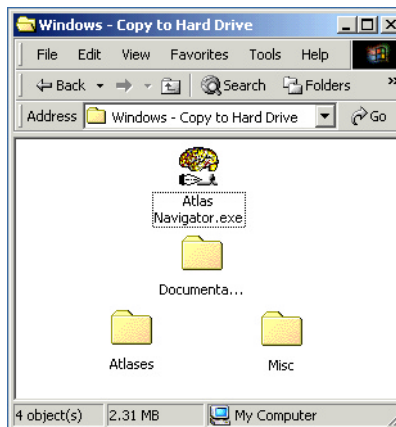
Windows - Copy to Hard Drive

File Edit View Favorites Tools Help

Back Search Folders

Address Windows - Copy to Hard Drive Go

Atlas Navigator.exe

Documenta...

Atlases

Misc

4 object(s) 2.31 MB My Computer